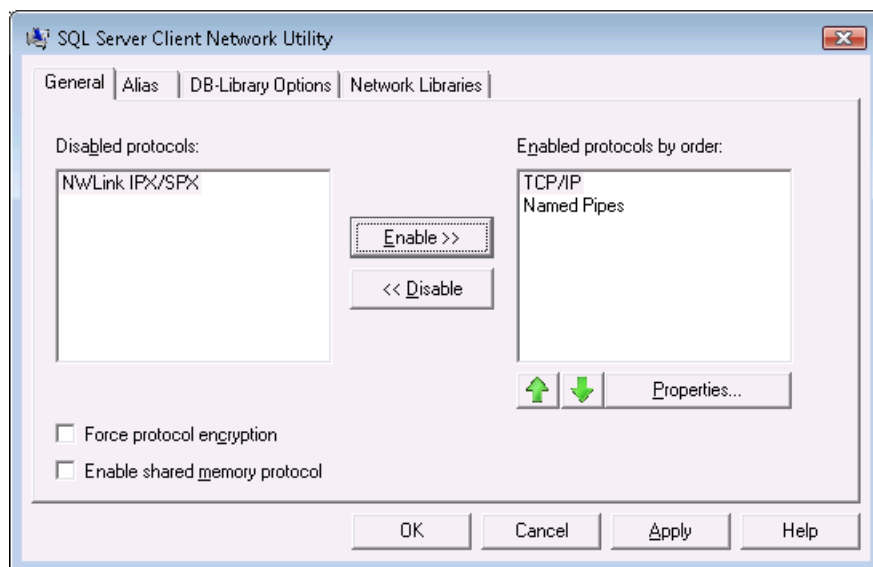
SQL Server Client Network Utility

General | Alias | DB-Library Options | Network Libraries

Disabled protocols:

NWLink IPX/SPX

Enable >>

<< Disable

Enabled protocols by order:

TCP/IP
Named Pipes

Properties...

Force protocol encryption

Enable shared memory protocol

OK | Cancel | Apply | Help